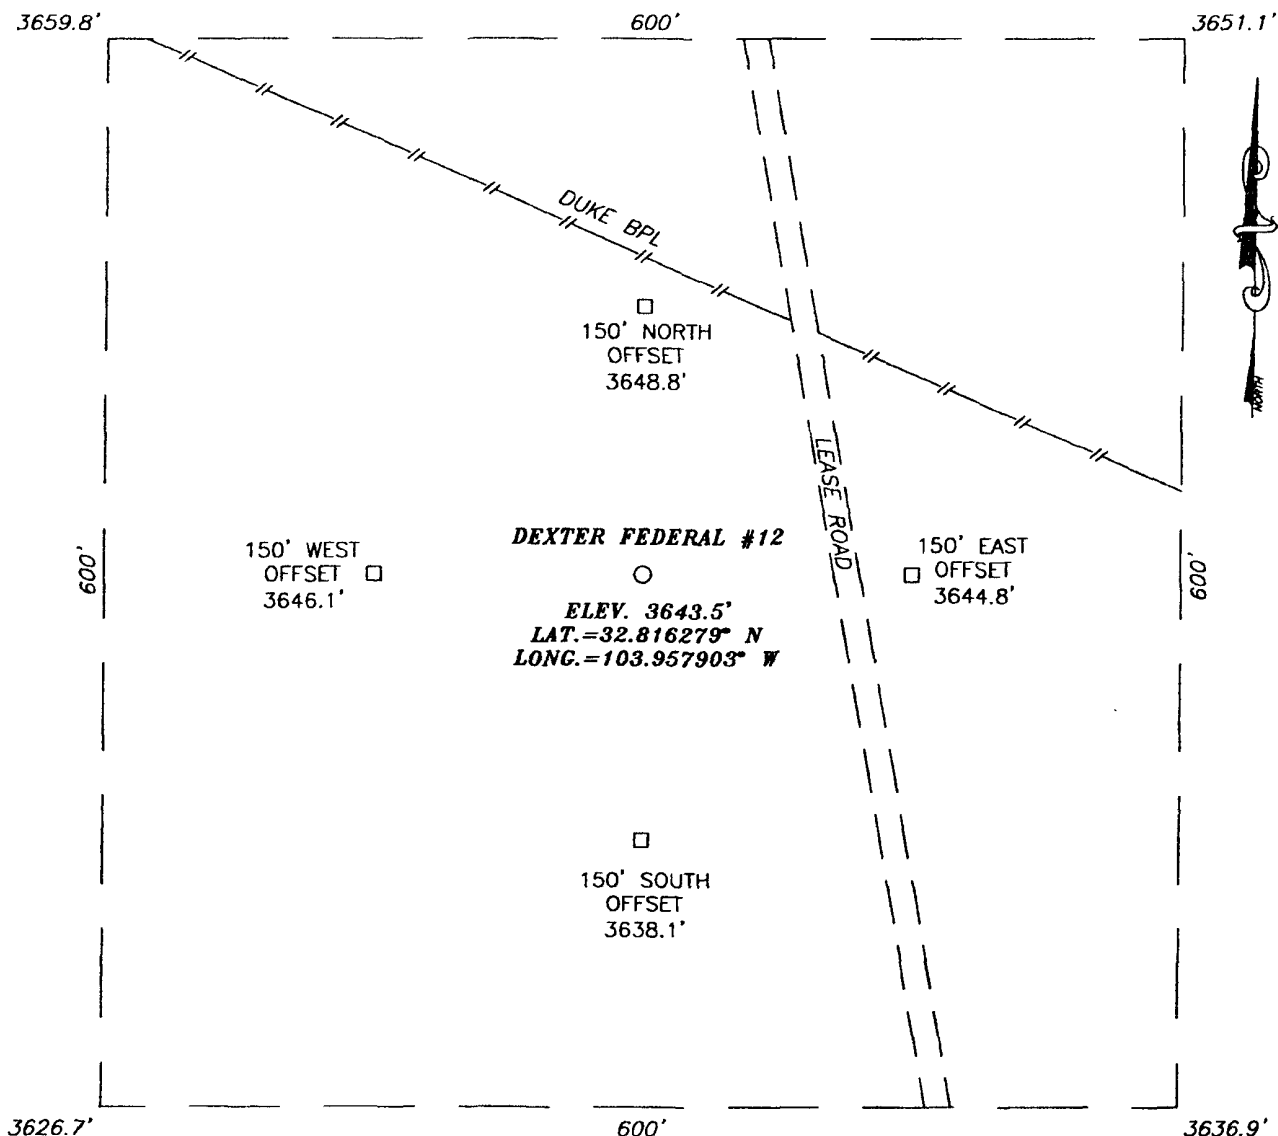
3659.8'

600'

3651.1'

DUKE BPL

150' NORTH
OFFSET
3648.8'

LEASE ROAD

600'

150' WEST
OFFSET
3646.1'

DEXTER FEDERAL #12

ELEV. 3643.5'
LAT.=32.816279° N
LONG.=103.957903° W

150' EAST
OFFSET
3644.8'

600'

150' SOUTH
OFFSET
3638.1'

3626.7'

600'

3636.9'